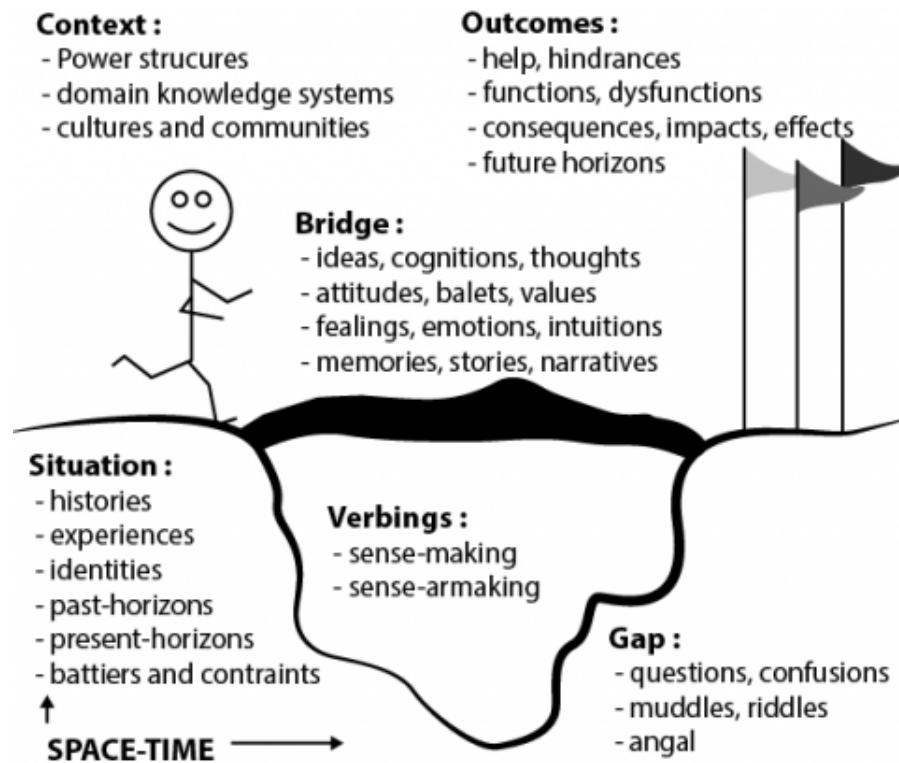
Context :
- Power strucures
- domain knowledge systems
- cultures and communities

Outcomes :
- help, hindrances
- functions, dysfunctions
- consequences, impacts, effects
- future horizons

Bridge :
- ideas, cognitions, thoughts
- attitudes, balets, values
- fealings, emotions, intuitions
- memories, stories, narratives

Situation :
- histories
- experiences
- identities
- past-horizons
- present-horizons
- battiers and contraints

Verbings :
- sense-making
- sense-armaking

Gap :
- questions, confusions
- muddles, riddles
- angal

SPACE-TIME